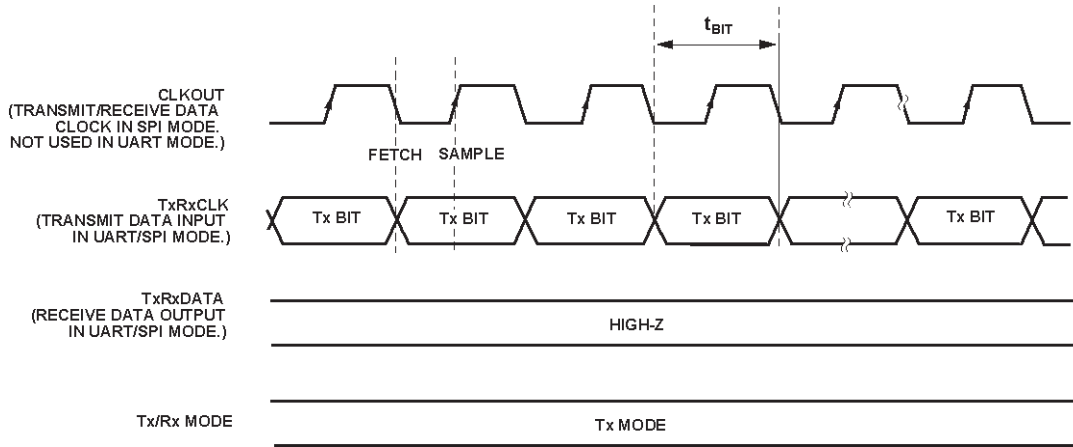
$t_{BIT}$

CLKOUT
(TRANSMIT/RECEIVE DATA CLOCK IN SPI MODE. NOT USED IN UART MODE.)

FETCH SAMPLE

TxRxCLK
(TRANSMIT DATA INPUT IN UART/SPI MODE.)

Tx BIT Tx BIT Tx BIT Tx BIT Tx BIT

TxRxDATA
(RECEIVE DATA OUTPUT IN UART/SPI MODE.)

HIGH-Z

Tx/Rx MODE

Tx MODE